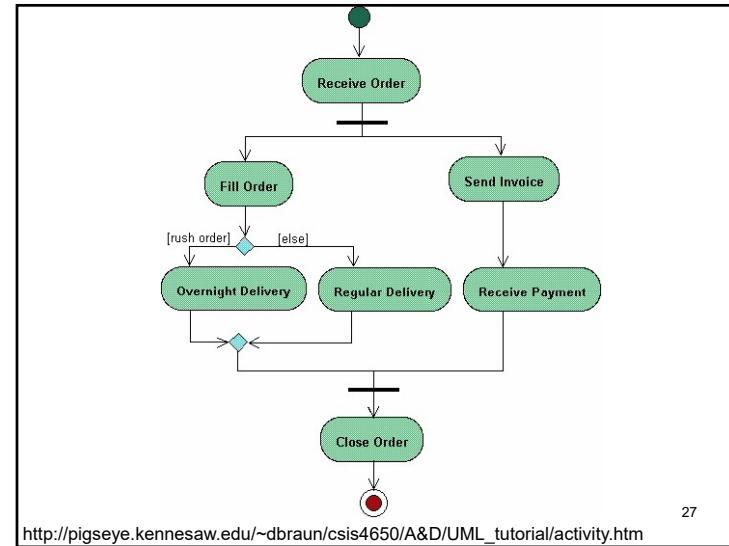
Receive Order

Fill Order

Send Invoice

[rush order]

[else]

Overnight Delivery

Regular Delivery

Receive Payment

Close Order

27

http://pigseye.kennesaw.edu/~dbraun/csis4650/A&D/UML_tutorial/activity.htm